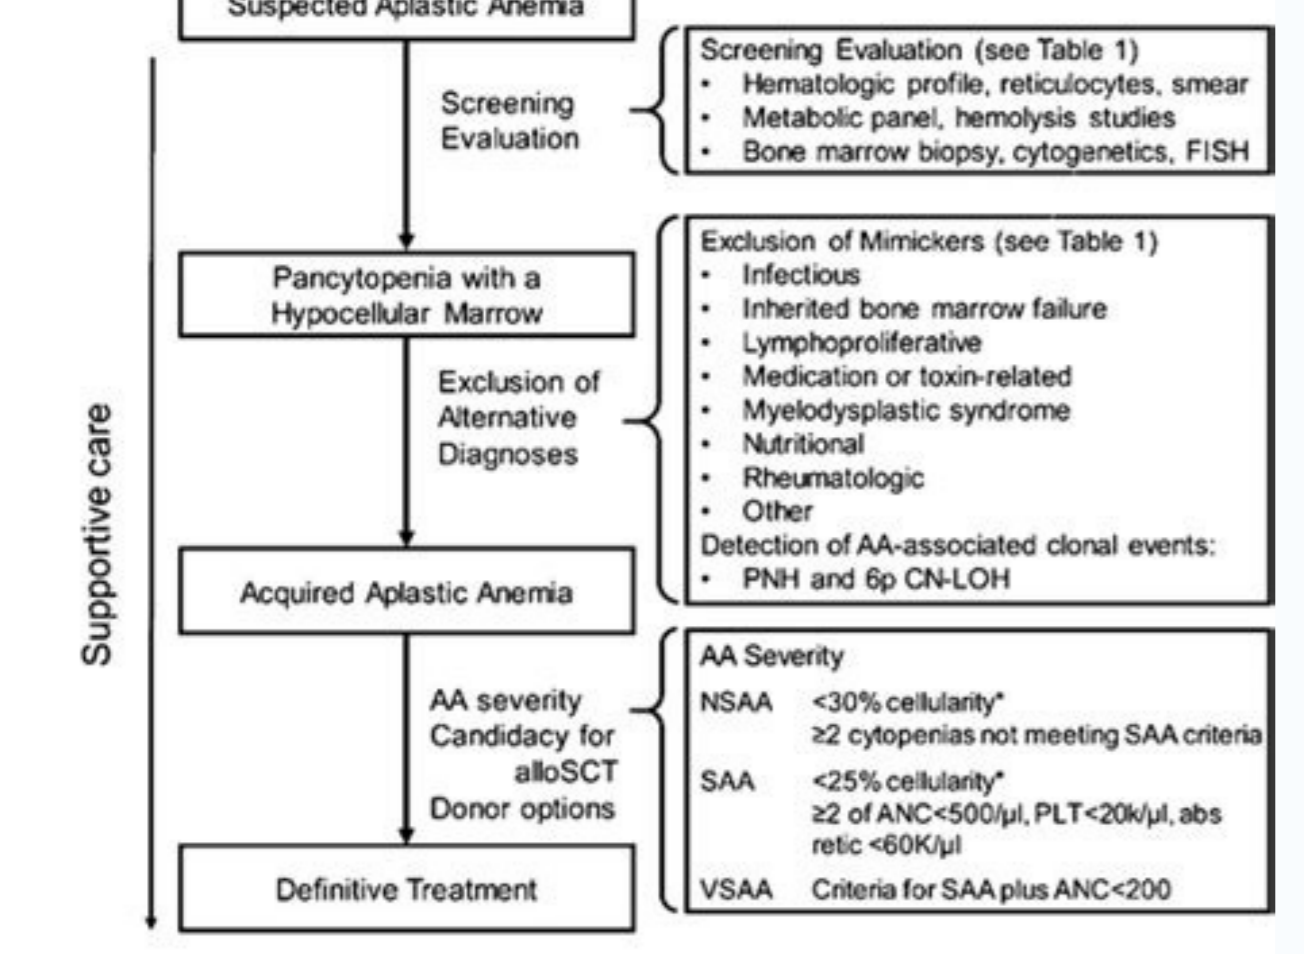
Suspected Aplastic Anemia

Supportive care

Screening Evaluation

Screening Evaluation (see Table 1)
- Hematologic profile, reticulocytes, smear
- Metabolic panel, hemolysis studies
- Bone marrow biopsy, cytogenetics, FISH

Pancytopenia with a Hypocellular Marrow

Exclusion of Alternative Diagnoses

Exclusion of Mimickers (see Table 1)
- Infectious
- Inherited bone marrow failure
- Lymphoproliferative
- Medication or toxin-related
- Myelodysplastic syndrome
- Nutritional
- Rheumatologic
- Other

Detection of AA-associated clonal events:
- PNH and 6p CN-LOH

Acquired Aplastic Anemia

AA severity
Candidacy for alloSCT
Donor options

AA Severity
NSAA <30% cellularity*
≥2 cytopenias not meeting SAA criteria
SAA <25% cellularity*
≥2 of ANC<500/µl, PLT<20k/µl, abs retic <60K/µl
VSAA Criteria for SAA plus ANC<200

Definitive Treatment